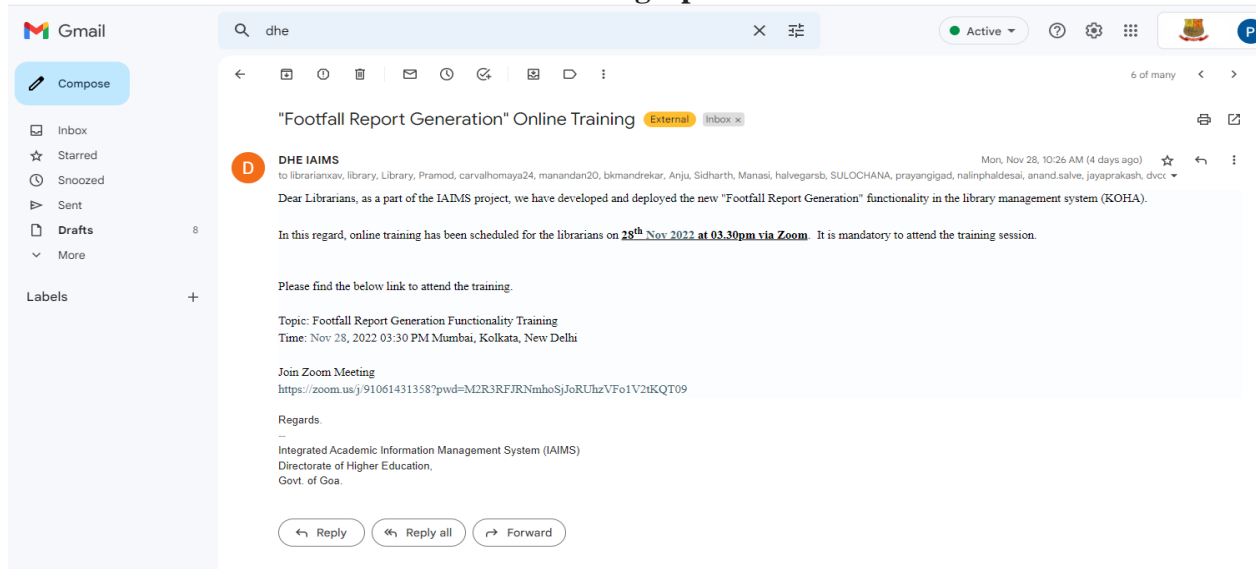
Gmail

dhe

Active

P

Compose

Inbox
Starred
Snoozed
Sent
Drafts 8
More

Labels +

6 of many

"Footfall Report Generation" Online Training External Inbox ×

D

DHE IAIMS
to librarianxav, library, Library, Pramod, carvalhomaya24, manandan20, bkmandrekar, Anju, Sidharth, Manasi, halvegarsb, SULOCHANA, prayangigad, nalinphaldesai, anand.salve, jayaprakash, dvcc

Mon, Nov 28, 10:26 AM (4 days ago)

Dear Librarians, as a part of the IAIMS project, we have developed and deployed the new "Footfall Report Generation" functionality in the library management system (KOHA).

In this regard, online training has been scheduled for the librarians on 28$^{th}$ Nov 2022 at 03.30pm via Zoom. It is mandatory to attend the training session.

Please find the below link to attend the training.

Topic: Footfall Report Generation Functionality Training
Time: Nov 28, 2022 03:30 PM Mumbai, Kolkata, New Delhi

Join Zoom Meeting
https://zoom.us/j/91061431358?pwd=M2R3RFJRNmhoSjJoRUhzVFo1V2tKQT09

Regards.
--
Integrated Academic Information Management System (IAIMS)
Directorate of Higher Education,
Govt. of Goa.

Reply
Reply all
Forward